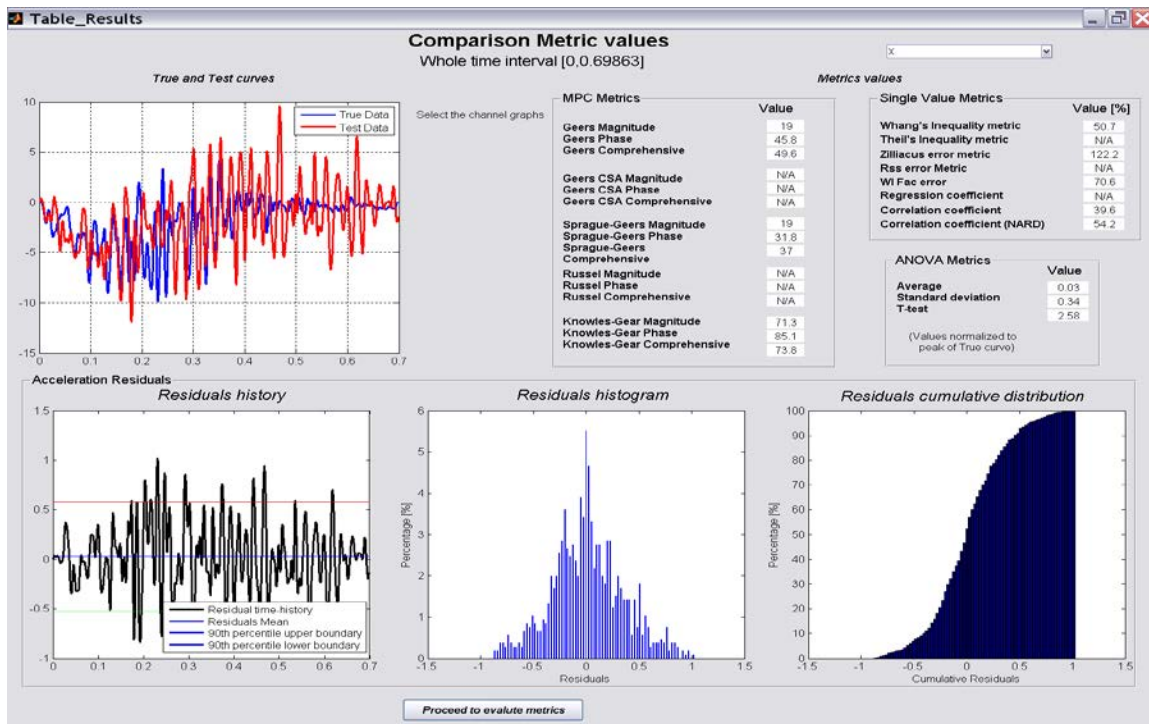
Table_Results

Comparison Metric values
Whole time interval [0,0.69863]

X

True and Test curves

True Data
Test Data

10
5
0
-5
-10
-15
0 0.1 0.2 0.3 0.4 0.5 0.6 0.7

Select the channel graphs

Metrics values

MPC Metrics

| | Value |
|---|---|
| Geers Magnitude | 19 |
| Geers Phase | 45.8 |
| Geers Comprehensive | 49.6 |
| Geers CSA Magnitude | N/A |
| Geers CSA Phase | N/A |
| Geers CSA Comprehensive | N/A |
| Sprague-Geers Magnitude | 19 |
| Sprague-Geers Phase | 31.8 |
| Sprague-Geers Comprehensive | 37 |
| Russel Magnitude | N/A |
| Russel Phase | N/A |
| Russel Comprehensive | N/A |
| Knowles-Gear Magnitude | 71.3 |
| Knowles-Gear Phase | 85.1 |
| Knowles-Gear Comprehensive | 73.8 |

Single Value Metrics

| | Value [%] |
|---|---|
| Whang's Inequality metric | 50.7 |
| Theil's Inequality metric | N/A |
| Zilliacus error metric | 122.2 |
| Rss error Metric | N/A |
| WI Fac error | 70.6 |
| Regression coefficient | N/A |
| Correlation coefficient | 39.6 |
| Correlation coefficient (NARD) | 54.2 |

ANOVA Metrics

| | Value |
|---|---|
| Average | 0.03 |
| Standard deviation | 0.34 |
| T-test | 2.58 |

(Values normalized to peak of True curve)

Acceleration Residuals

Residuals history

1.5
1
0.5
0
-0.5
-1
0 0.1 0.2 0.3 0.4 0.5 0.6 0.7

Residual time-history
Residuals Mean
90th percentile upper boundary
90th percentile lower boundary

Residuals histogram

6
5
4
3
2
1
0
Percentage [%]
-1.5 -1 -0.5 0 0.5 1 1.5
Residuals

Residuals cumulative distribution

100
90
80
70
60
50
40
30
20
10
0
Percentage [%]
-1.5 -1 -0.5 0 0.5 1 1.5
Cumulative Residuals

Proceed to evalute metrics